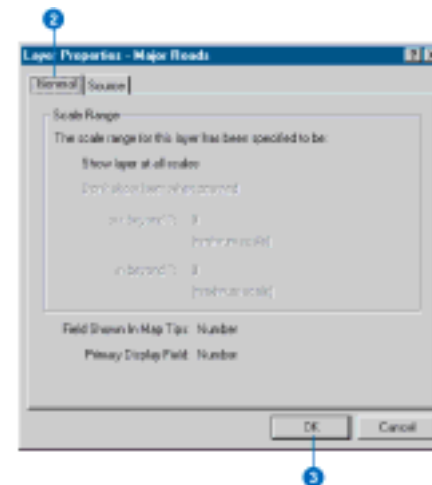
2

Layer Properties - Major Roads

General | Source

Scale Range

The scale range for this layer has been specified to be:

Show layer at all scales

Don't show layer when zoomed:

Out beyond 1: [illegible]

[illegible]

In beyond 1: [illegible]

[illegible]

Field Shown In Map Tips: Number

Primary Display Field: Number

OK

Cancel

3